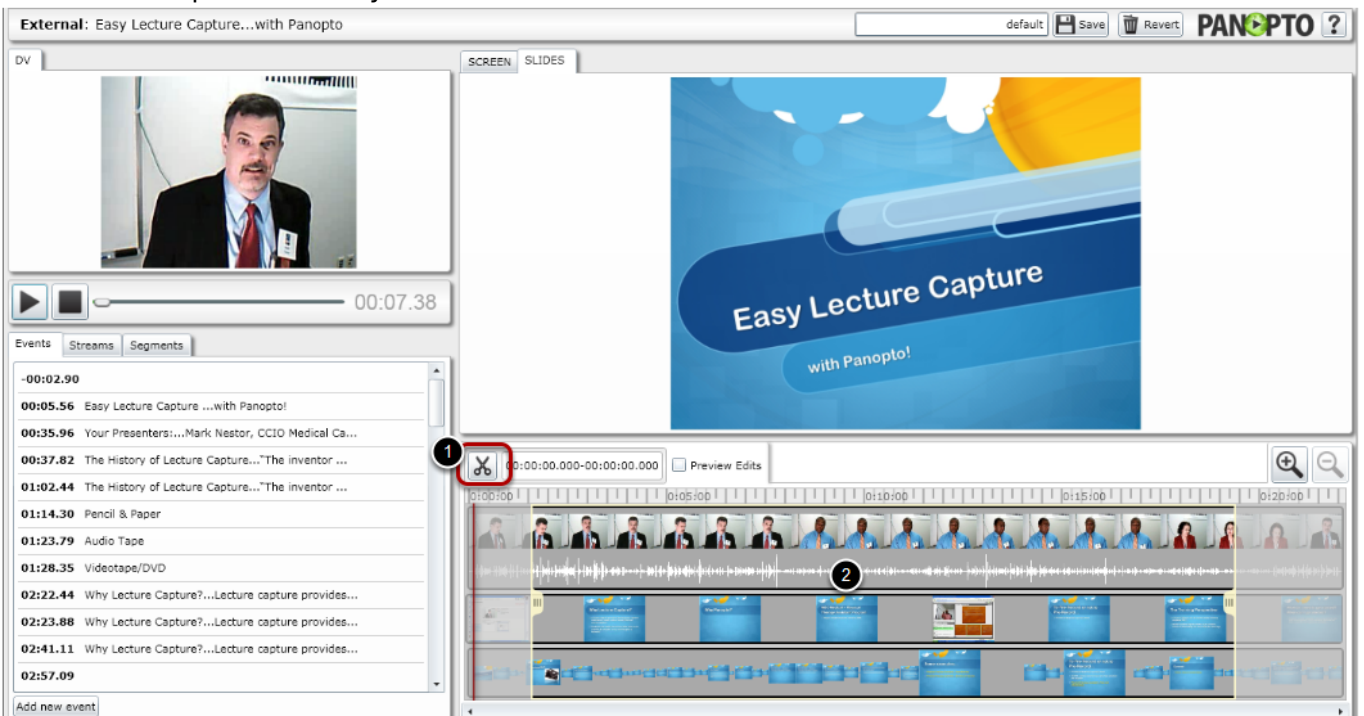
External: Easy Lecture Capture...with Panopto

default Save Revert PANOPTO ?

DV

SCREEN SLIDES

Easy Lecture Capture

with Panopto!

00:07.38

Events Streams Segments

| | |
|---|---|
| -00:02.90 | |
| 00:05.56 | Easy Lecture Capture ...with Panopto! |
| 00:35.96 | Your Presenters:...Mark Nestor, CCIO Medical Ca... |
| 00:37.82 | The History of Lecture Capture..."The inventor ... |
| 01:02.44 | The History of Lecture Capture..."The inventor ... |
| 01:14.30 | Pencil & Paper |
| 01:23.79 | Audio Tape |
| 01:28.35 | Videotape/DVD |
| 02:22.44 | Why Lecture Capture?...Lecture capture provides... |
| 02:23.88 | Why Lecture Capture?...Lecture capture provides... |
| 02:41.11 | Why Lecture Capture?...Lecture capture provides... |
| 02:57.09 | |

Add new event

1

00:00:00.000-00:00:00.000

Preview Edits

0:00:00 0:05:00 0:10:00 0:15:00 0:20:00

2